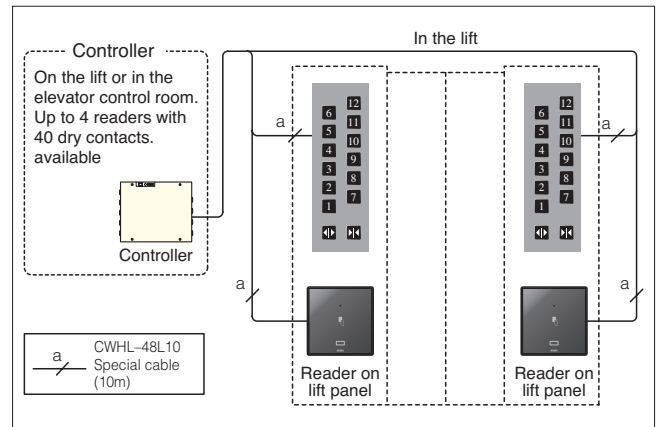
Controller

On the lift or in the elevator control room. Up to 4 readers with 40 dry contacts. available

Controller

In the lift

a

6 12
5 11
4 10
3 9
2 8
1 7

a

6 12
5 11
4 10
3 9
2 8
1 7

a

a

a

CWHL–48L10 Special cable (10m)

Reader on lift panel

Reader on lift panel